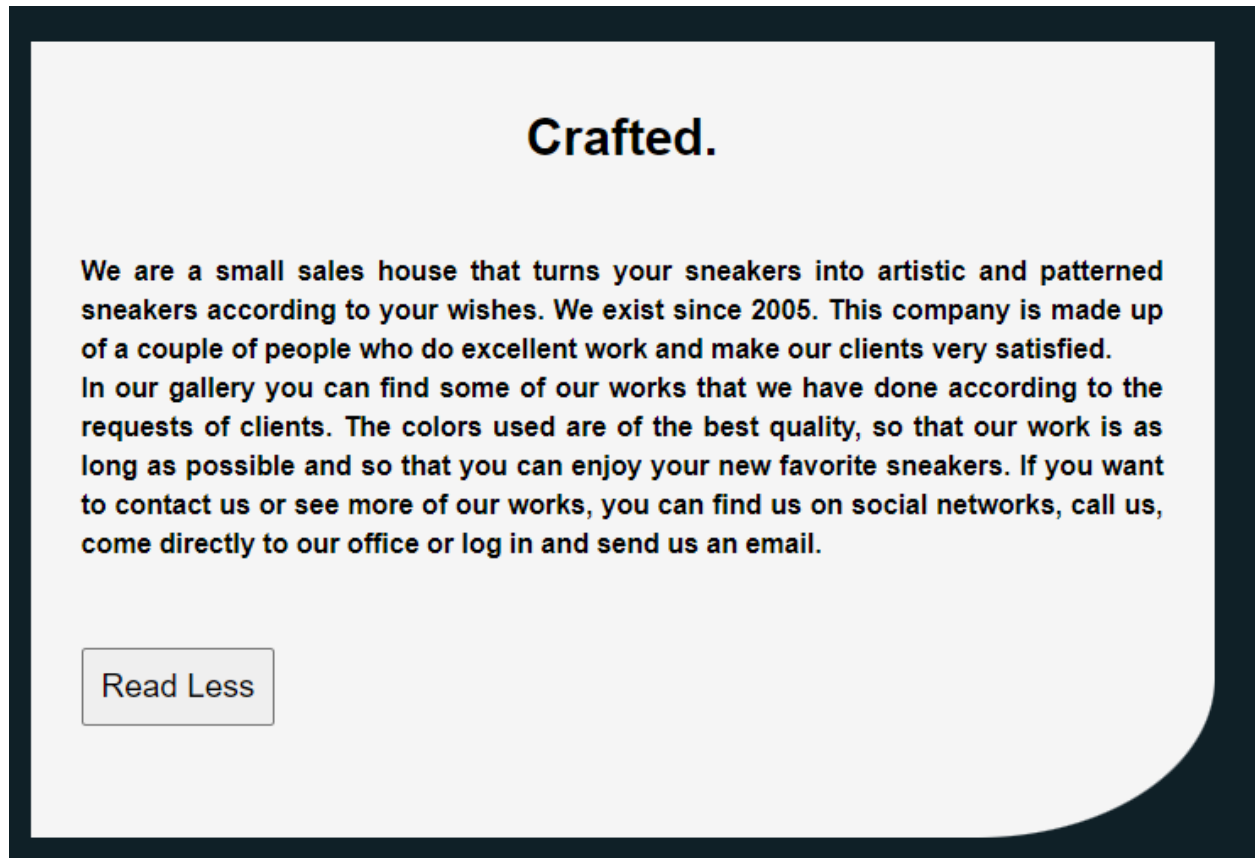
Crafted.

We are a small sales house that turns your sneakers into artistic and patterned sneakers according to your wishes. We exist since 2005. This company is made up of a couple of people who do excellent work and make our clients very satisfied.
In our gallery you can find some of our works that we have done according to the requests of clients. The colors used are of the best quality, so that our work is as long as possible and so that you can enjoy your new favorite sneakers. If you want to contact us or see more of our works, you can find us on social networks, call us, come directly to our office or log in and send us an email.

Read Less